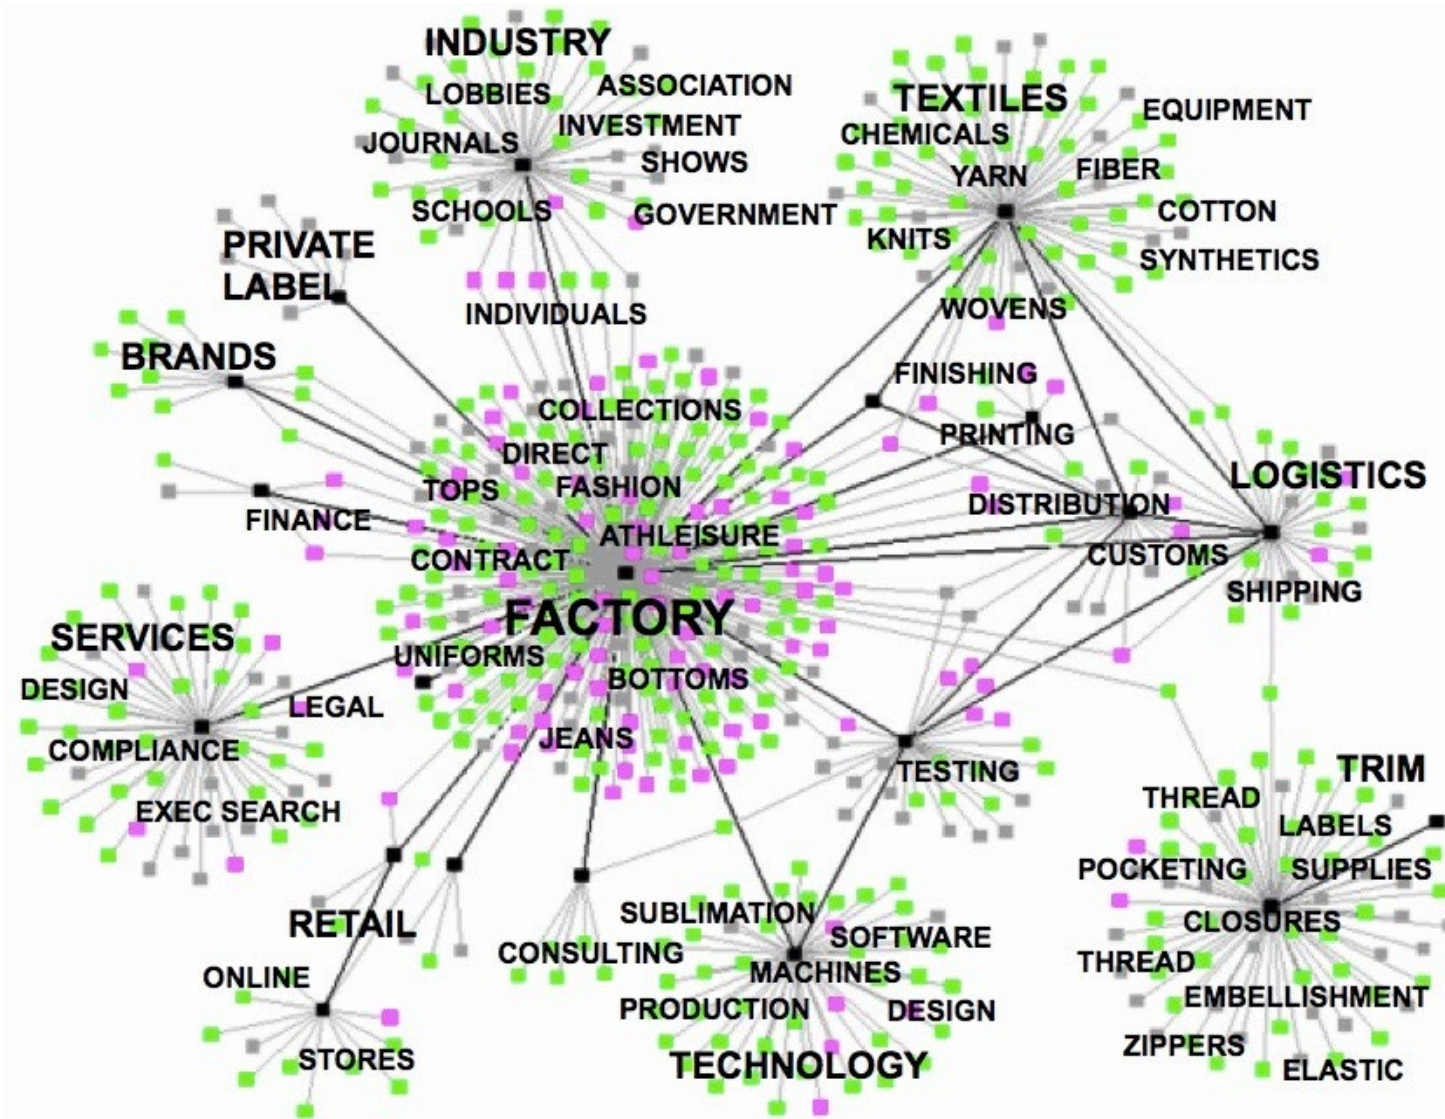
INDUSTRY
LOBBIES
ASSOCIATION
INVESTMENT
JOURNALS
SHOWS
SCHOOLS
GOVERNMENT
TEXTILES
CHEMICALS
EQUIPMENT
YARN
FIBER
COTTON
KNITS
SYNTHETICS
WOVENS
PRIVATE LABEL
INDIVIDUALS
BRANDS
FINISHING
COLLECTIONS
PRINTING
DIRECT
TOPS
FASHION
LOGISTICS
DISTRIBUTION
FINANCE
ATHLEISURE
CONTRACT
CUSTOMS
SHIPPING
FACTORY
SERVICES
UNIFORMS
DESIGN
BOTTOMS
LEGAL
COMPLIANCE
JEANS
TESTING
TRIM
THREAD
EXEC SEARCH
LABELS
POCKETING
SUPPLIES
CLOSURES
SUBLIMATION
RETAIL
SOFTWARE
CONSULTING
THREAD
MACHINES
ONLINE
EMBELLISHMENT
PRODUCTION
DESIGN
ZIPPERS
STORES
TECHNOLOGY
ELASTIC